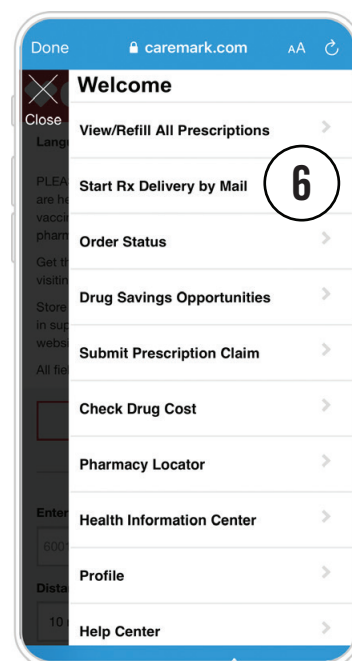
Done caremark.com AA

Close

Welcome

View/Refill All Prescriptions

Start Rx Delivery by Mail

6

Order Status

Drug Savings Opportunities

Submit Prescription Claim

Check Drug Cost

Pharmacy Locator

Health Information Center

Profile

Help Center